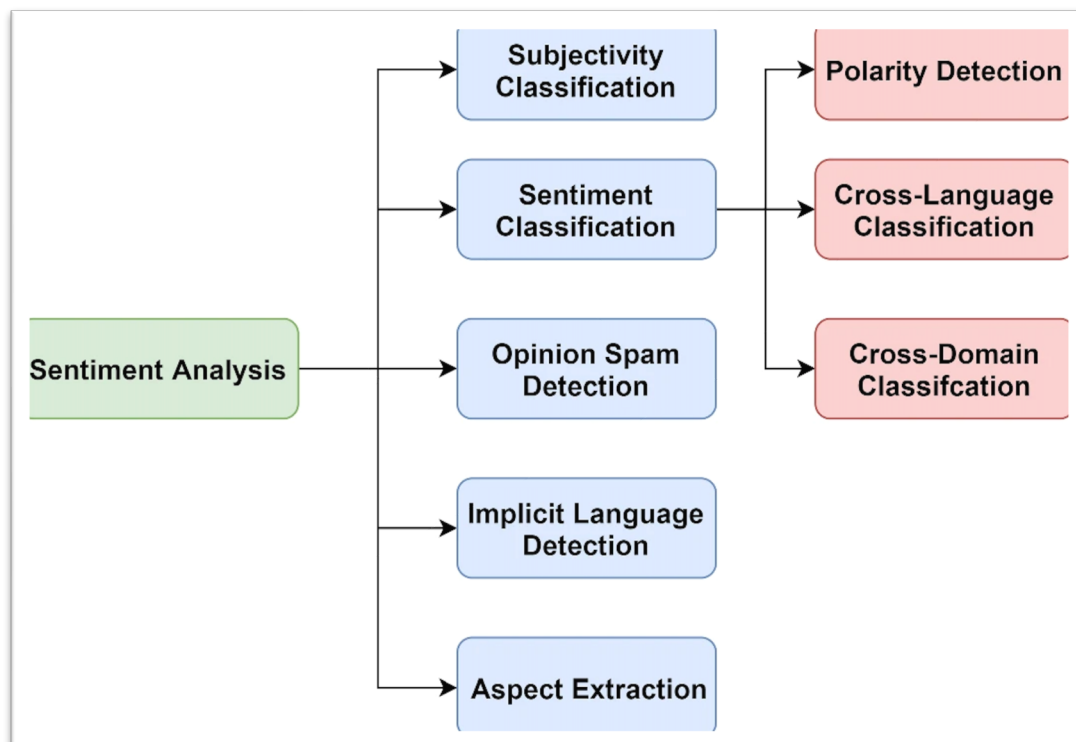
Sentiment Analysis

Subjectivity Classification

Sentiment Classification

Opinion Spam Detection

Implicit Language Detection

Aspect Extraction

Polarity Detection

Cross-Language Classification

Cross-Domain Classifcation